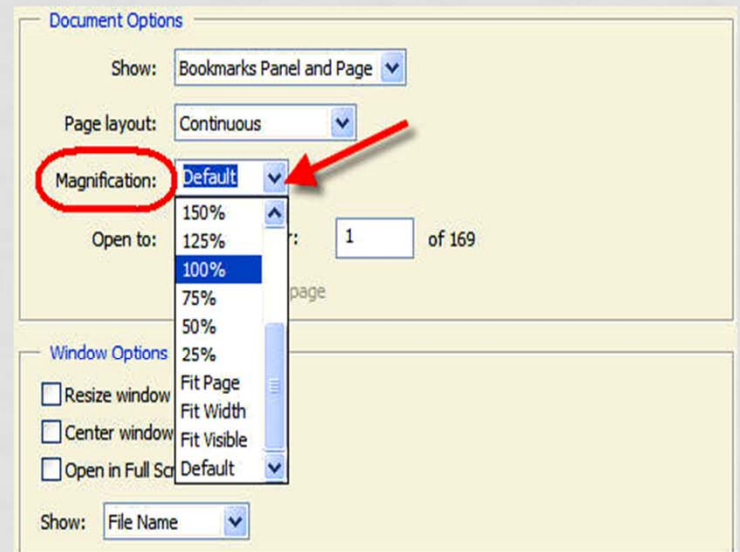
Document Options

Show: Bookmarks Panel and Page

Page layout: Continuous

Magnification: Default

150%
125%
100%
75%
50%
25%
Fit Page
Fit Width
Fit Visible
Default

Open to: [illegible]r: 1 of 169

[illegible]page

Window Options

Resize window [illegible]

Center window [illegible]

Open in Full Sc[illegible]

Show: File Name